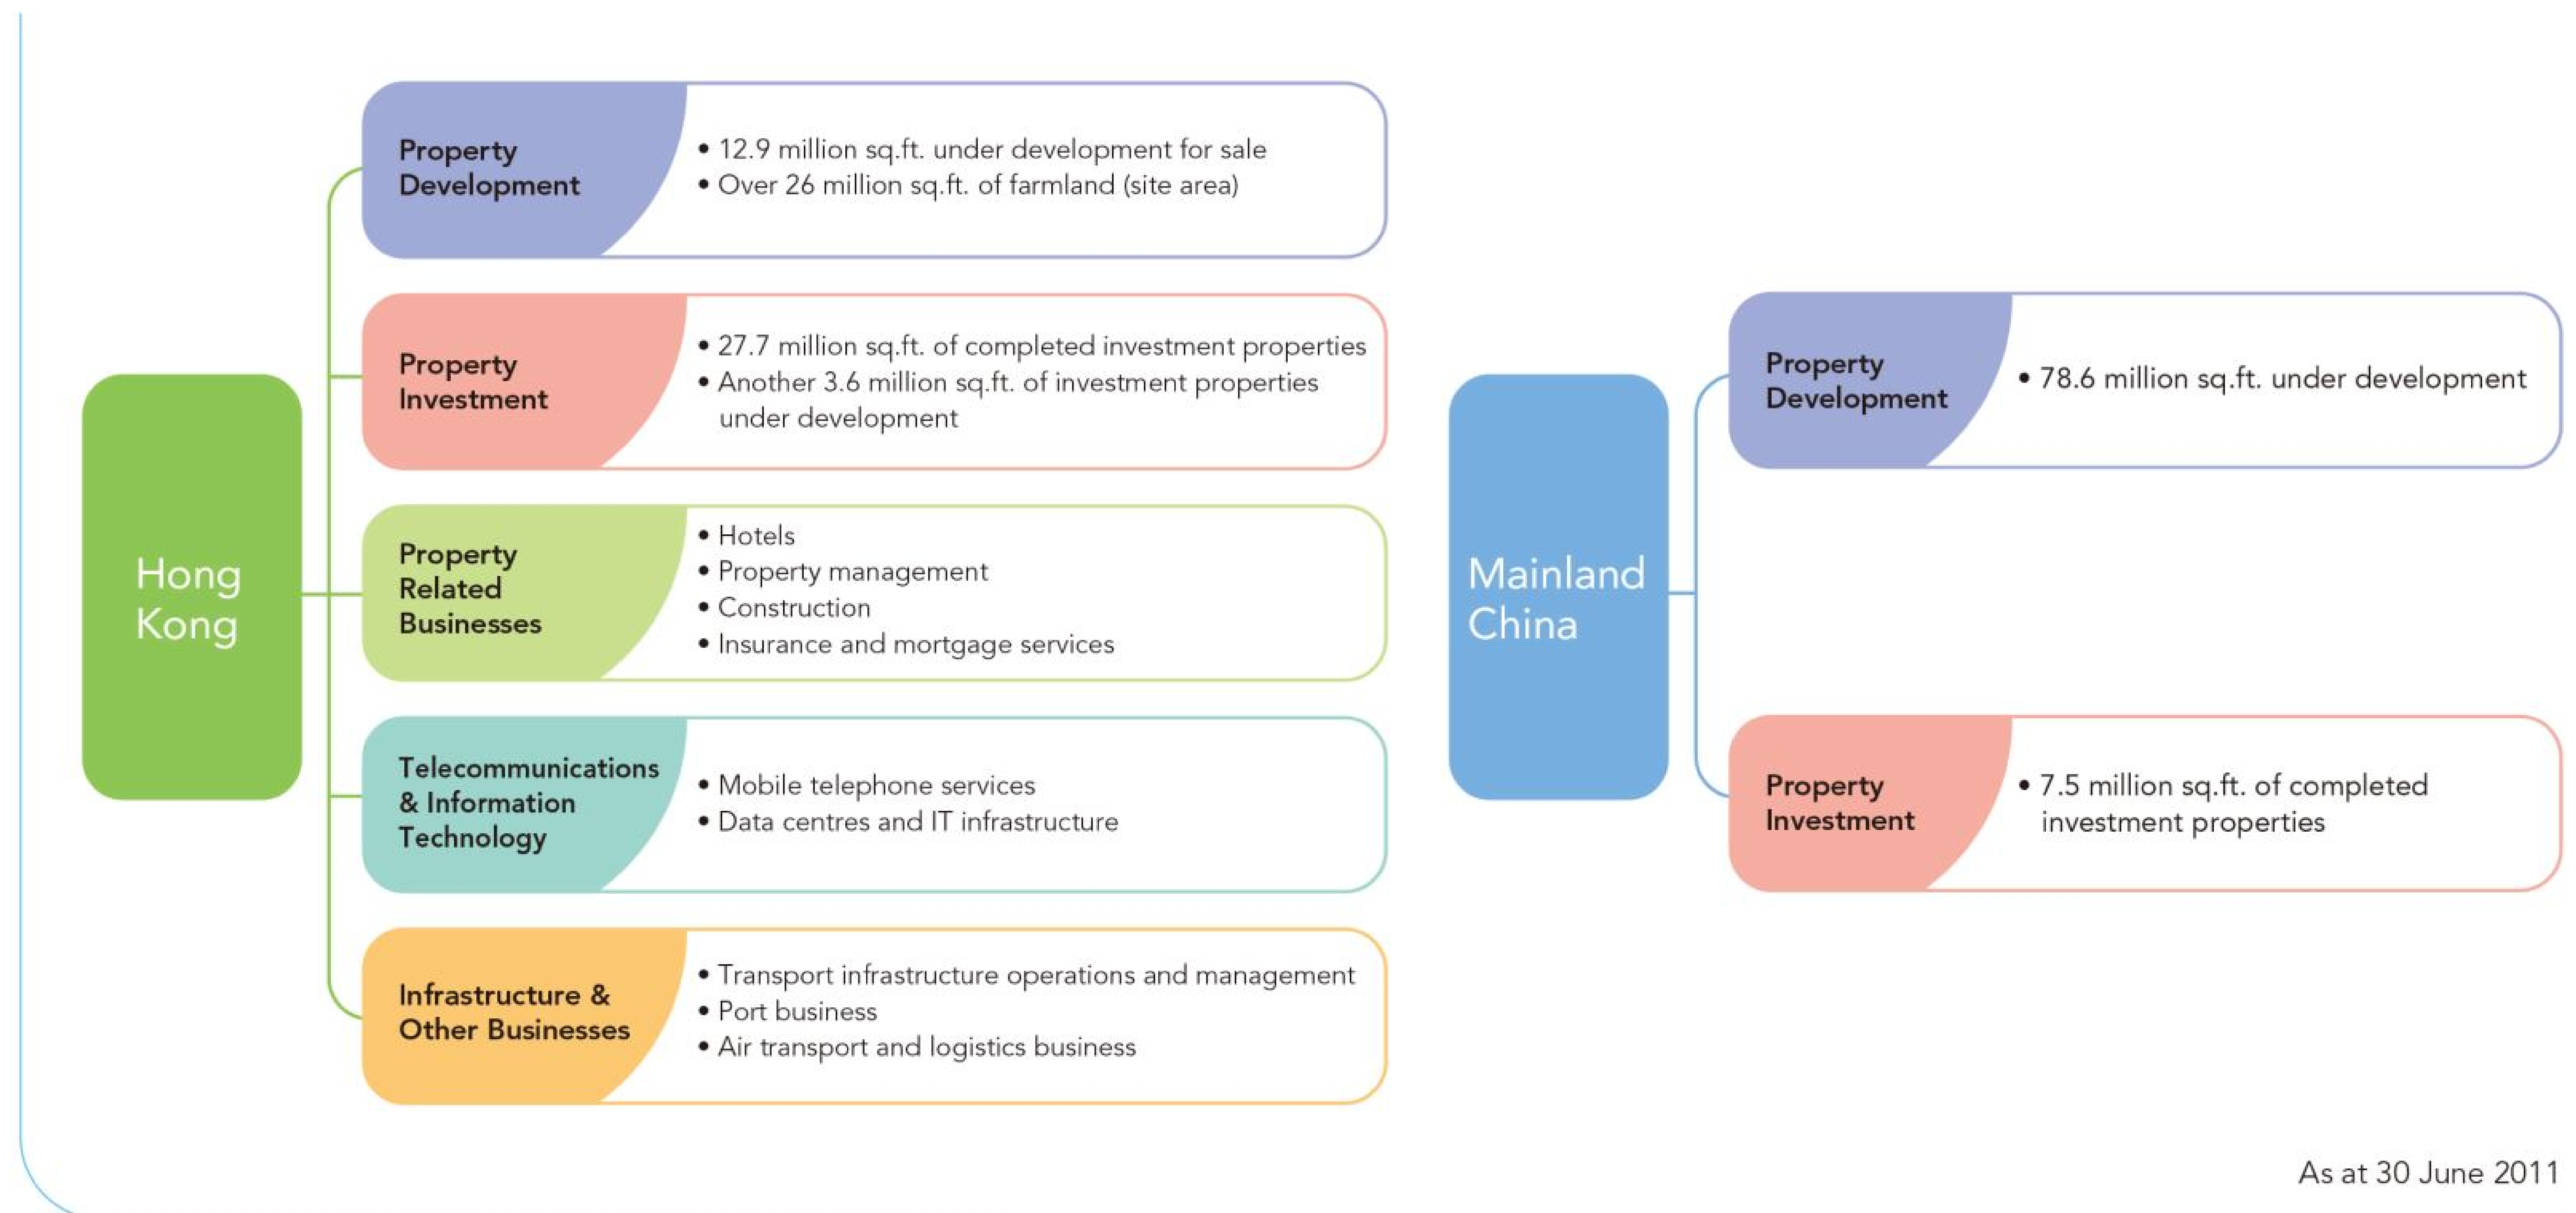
Hong Kong

Property Development
• 12.9 million sq.ft. under development for sale
• Over 26 million sq.ft. of farmland (site area)

Property Investment
• 27.7 million sq.ft. of completed investment properties
• Another 3.6 million sq.ft. of investment properties under development

Property Related Businesses
• Hotels
• Property management
• Construction
• Insurance and mortgage services

Telecommunications & Information Technology
• Mobile telephone services
• Data centres and IT infrastructure

Infrastructure & Other Businesses
• Transport infrastructure operations and management
• Port business
• Air transport and logistics business

Mainland China

Property Development
• 78.6 million sq.ft. under development

Property Investment
• 7.5 million sq.ft. of completed investment properties

As at 30 June 2011